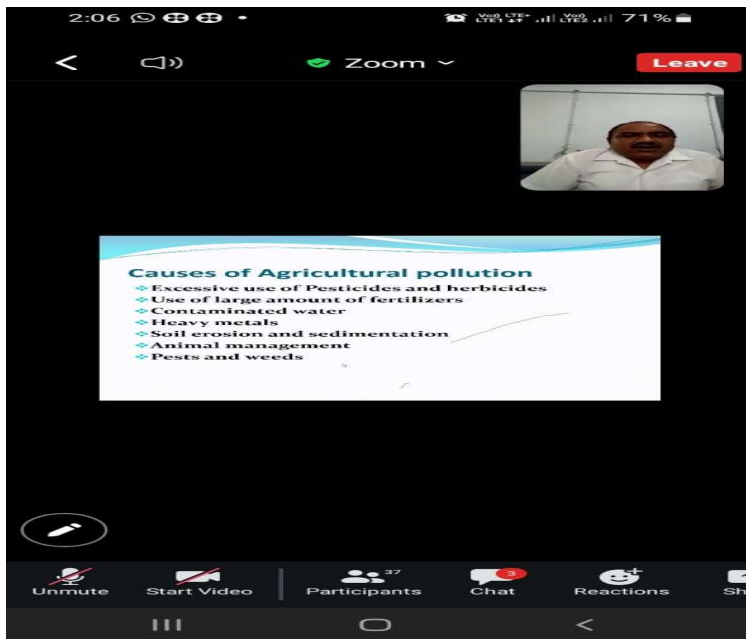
2:06

Vo) LTE+ LTE1 Vo) LTE2 71%

Zoom

Leave

Causes of Agricultural pollution

Excessive use of Pesticides and herbicides
Use of large amount of fertilizers
Contaminated water
Heavy metals
Soil erosion and sedimentation
Animal management
Pests and weeds

Unmute

Start Video

Participants 37

Chat 3

Reactions

Sh